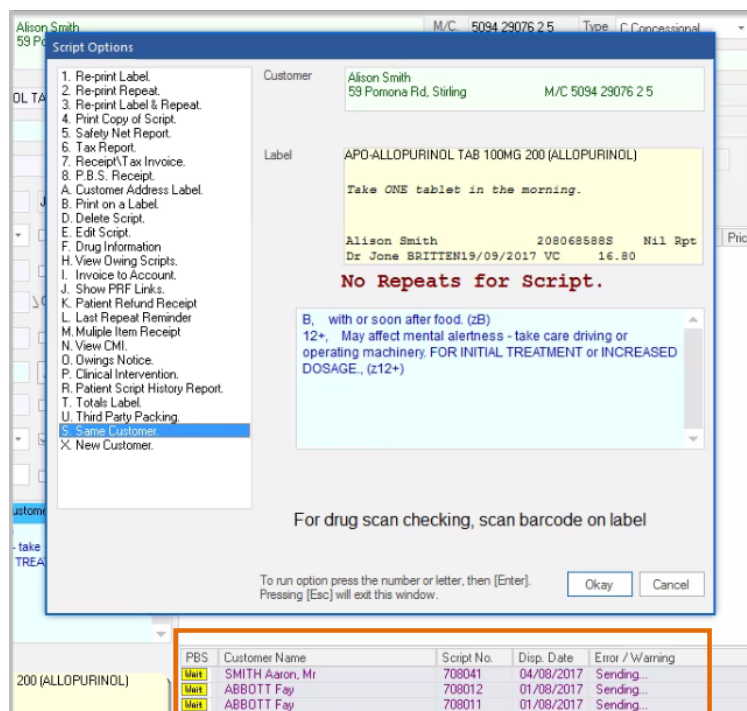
Alison Smith
59 Po
M/C. 5094 29076 2 5
Type C Concessional

Script Options

1. Re-print Label.
2. Re-print Repeat.
3. Re-print Label & Repeat.
4. Print Copy of Script.
5. Safety Net Report.
6. Tax Report.
7. Receipt\Tax Invoice.
8. P.B.S. Receipt.
A. Customer Address Label.
B. Print on a Label.
D. Delete Script.
E. Edit Script.
F. Drug Information
H. View Owing Scripts.
I. Invoice to Account.
J. Show PRF Links.
K. Patient Refund Receipt
L. Last Repeat Reminder
M. Muliple Item Receipt
N. View CMI.
O. Owings Notice.
P. Clinical Intervention.
R. Patient Script History Report.
T. Totals Label.
U. Third Party Packing.
S. Same Customer.
X. New Customer.

Customer
Alison Smith
59 Pomona Rd, Stirling
M/C 5094 29076 2 5

Label
APO-ALLOPURINOL TAB 100MG 200 (ALLOPURINOL)

Take ONE tablet in the morning.

Alison Smith 2080685885 Nil Rpt
Dr Jone BRITTEN19/09/2017 VC 16.80

No Repeats for Script.

B, with or soon after food. (zB)
12+, May affect mental alertness - take care driving or operating machinery. FOR INITIAL TREATMENT or INCREASED DOSAGE., (z12+)

For drug scan checking, scan barcode on label

To run option press the number or letter, then [Enter].
Pressing [Esc] will exit this window.

Okay
Cancel

OL TA
Pric
ustom
- take
TREA
200 (ALLOPURINOL)

| PBS | Customer Name | Script No. | Disp. Date | Error / Warning |
|---|---|---|---|---|
| Wait | SMITH Aaron, Mr | 708041 | 04/08/2017 | Sending... |
| Wait | ABBOTT Fay | 708012 | 01/08/2017 | Sending... |
| Wait | ABBOTT Fay | 708011 | 01/08/2017 | Sending... |